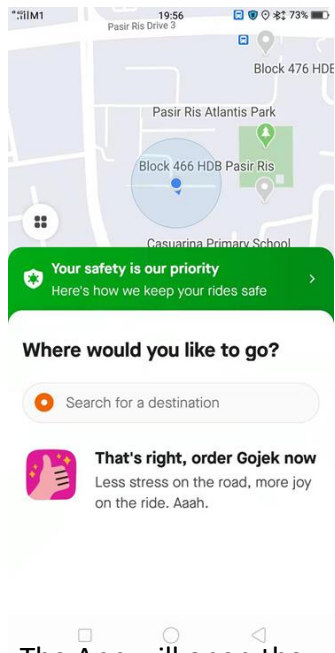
M1 19:56 73%
Pasir Ris Drive 3

Block 476 HDB

Pasir Ris Atlantis Park

Block 466 HDB Pasir Ris

Casuarina Primary School

Your safety is our priority
Here's how we keep your rides safe

Where would you like to go?

Search for a destination

That's right, order Gojek now
Less stress on the road, more joy on the ride. Aaah.

The App will open the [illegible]